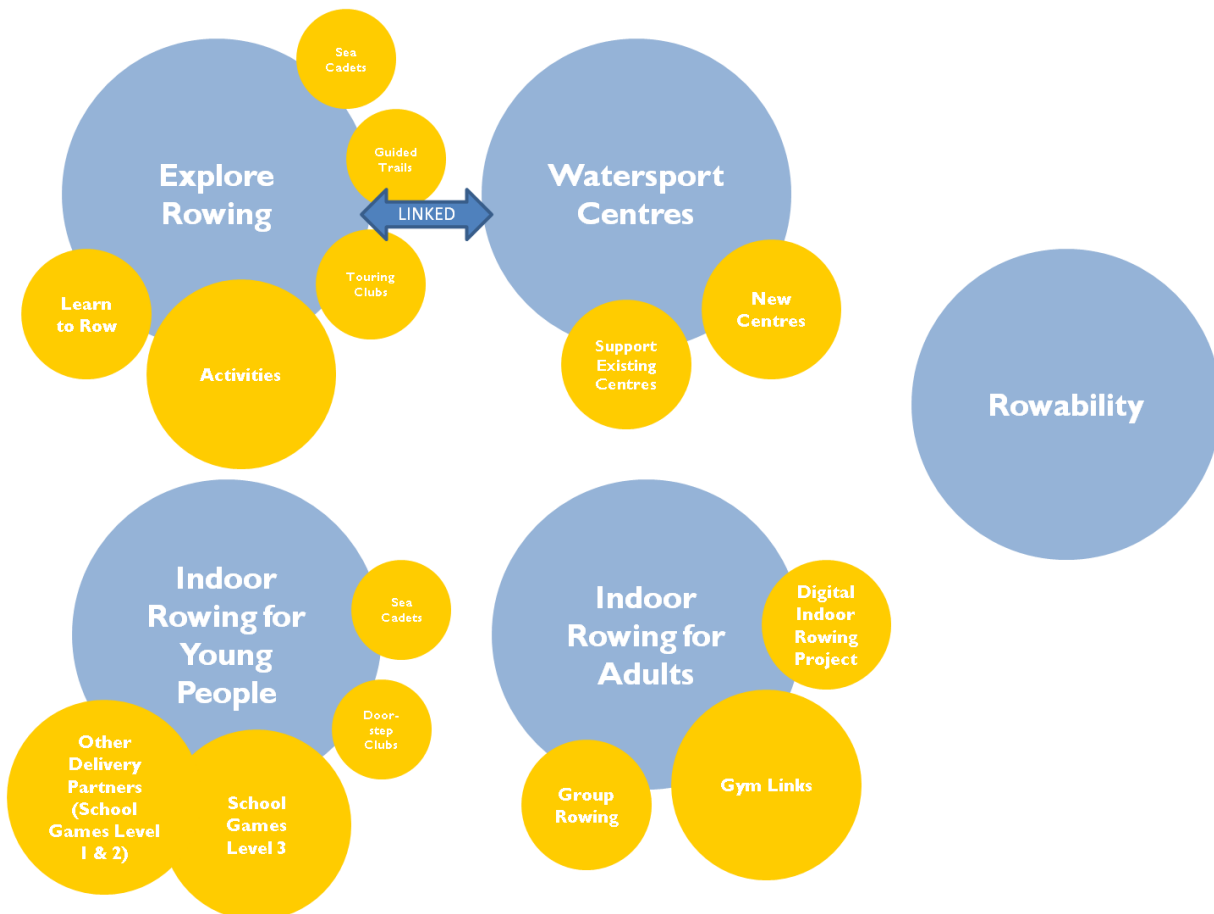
Sea Cadets

Explore Rowing

Guided Trails

LINKED

Watersport Centres

Touring Clubs

Learn to Row

Activities

New Centres

Support Existing Centres

Rowability

Indoor Rowing for Young People

Sea Cadets

Door-step Clubs

Other Delivery Partners (School Games Level 1 & 2)

School Games Level 3

Indoor Rowing for Adults

Digital Indoor Rowing Project

Group Rowing

Gym Links